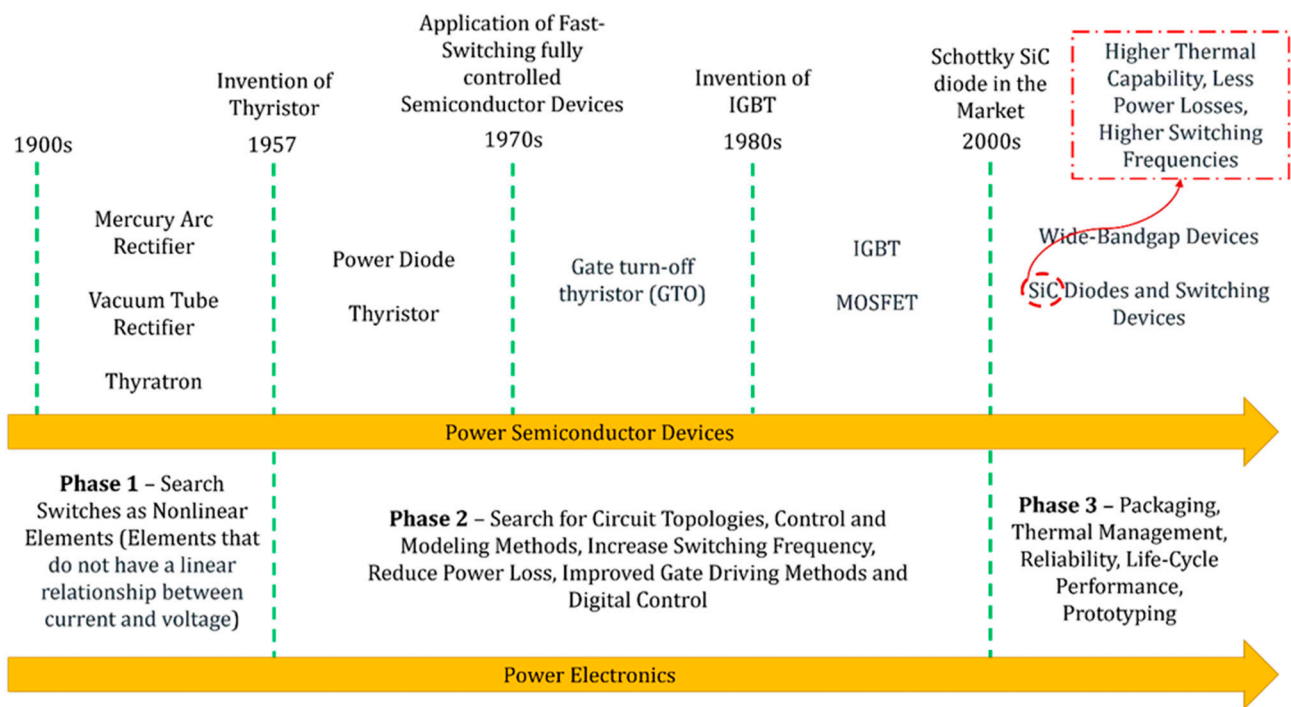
Application of Fast-Switching fully controlled Semiconductor Devices

Invention of Thyristor

Invention of IGBT

Schottky SiC diode in the Market

Higher Thermal Capability, Less Power Losses, Higher Switching Frequencies

1900s

1957

1970s

1980s

2000s

Mercury Arc Rectifier

Vacuum Tube Rectifier

Thyratron

Power Diode

Thyristor

Gate turn-off thyristor (GTO)

IGBT

MOSFET

Wide-Bandgap Devices

SiC Diodes and Switching Devices

Power Semiconductor Devices

**Phase 1** – Search Switches as Nonlinear Elements (Elements that do not have a linear relationship between current and voltage)

**Phase 2** – Search for Circuit Topologies, Control and Modeling Methods, Increase Switching Frequency, Reduce Power Loss, Improved Gate Driving Methods and Digital Control

**Phase 3** – Packaging, Thermal Management, Reliability, Life-Cycle Performance, Prototyping

Power Electronics